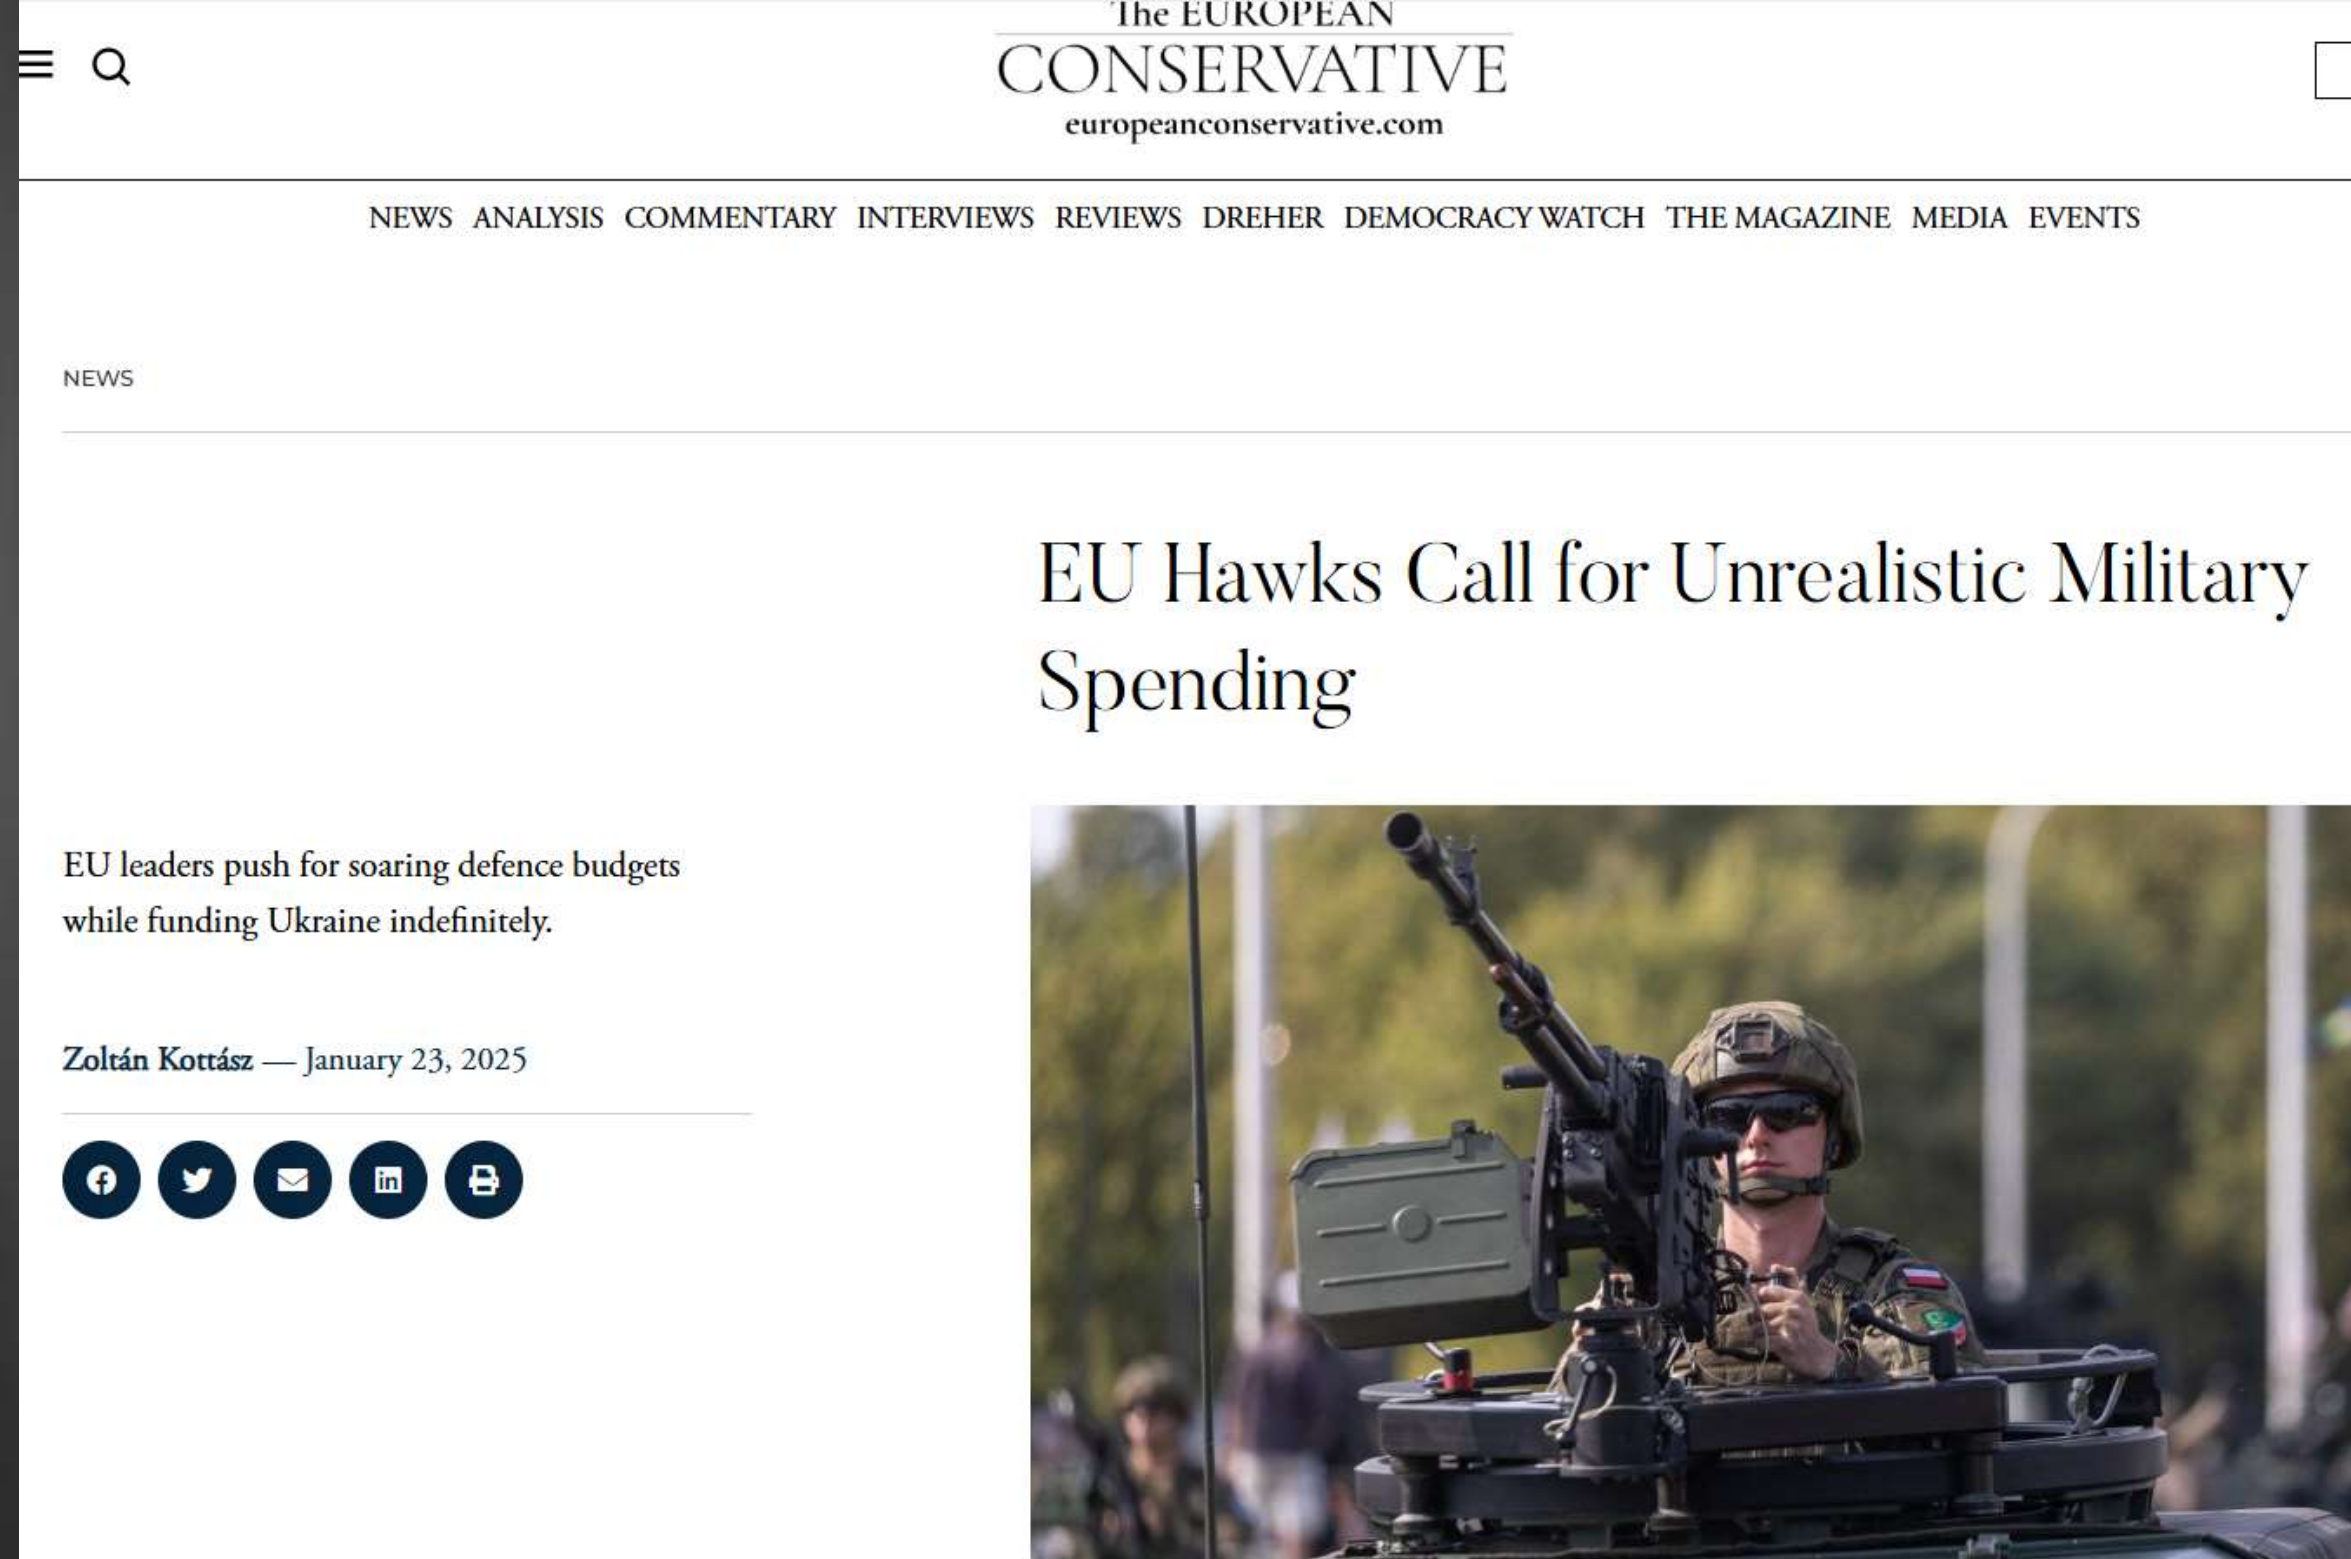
The EUROPEAN
CONSERVATIVE
europeanconservative.com

NEWS ANALYSIS COMMENTARY INTERVIEWS REVIEWS DREHER DEMOCRACY WATCH THE MAGAZINE MEDIA EVENTS

NEWS

EU Hawks Call for Unrealistic Military Spending

EU leaders push for soaring defence budgets while funding Ukraine indefinitely.

Zoltán Kottász — January 23, 2025